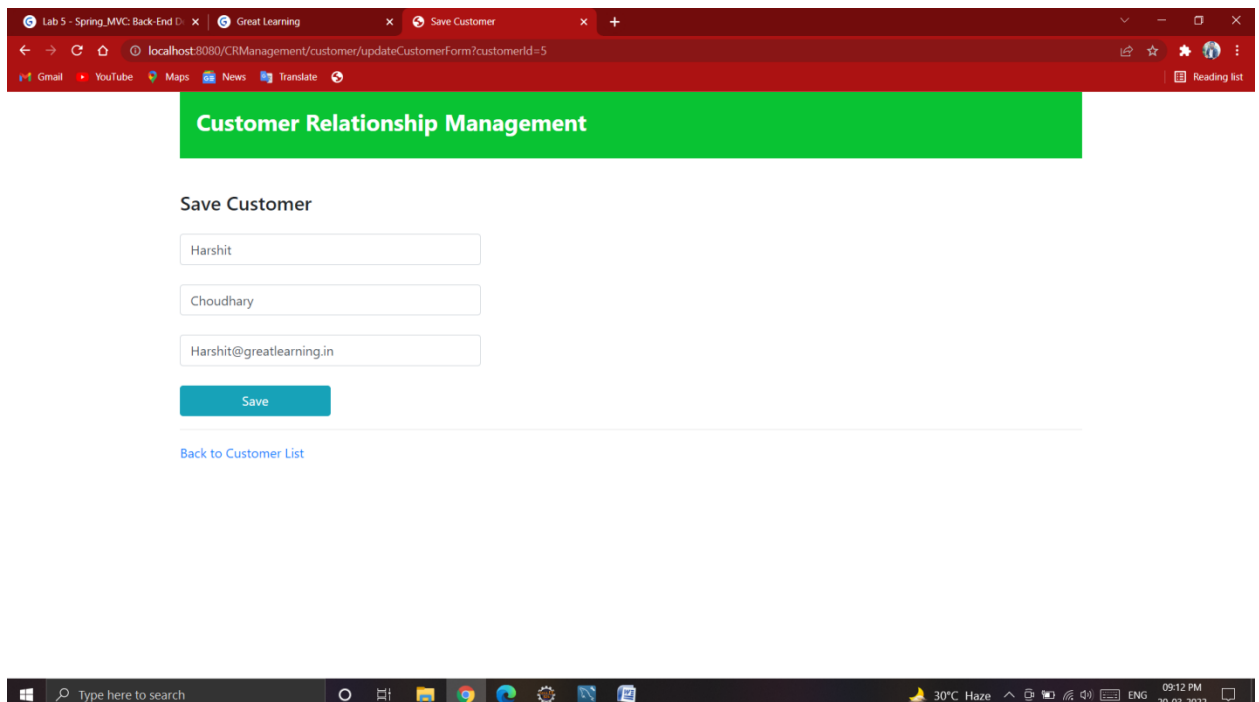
Lab 5 - Spring_MVC: Back-End De ×
Great Learning ×
Save Customer ×
+

localhost:8080/CRManagement/customer/updateCustomerForm?customerId=5

Gmail YouTube Maps News Translate
Reading list

Customer Relationship Management

Save Customer

Harshit

Choudhary

Harshit@greatlearning.in

Save

Back to Customer List

Type here to search
30°C Haze ENG 09:12 PM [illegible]